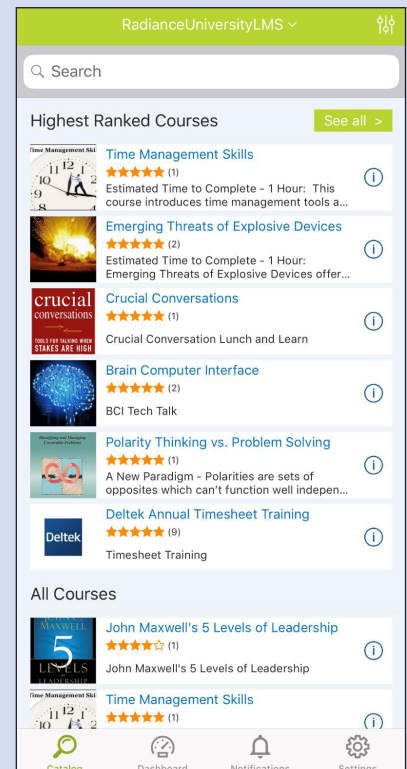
RadianceUniversityLMS

Search

Highest Ranked Courses

See all >

Time Management Skills
Time Management Skills
★★★★★ (1)
Estimated Time to Complete - 1 Hour: This course introduces time management tools a...

Emerging Threats of Explosive Devices
★★★★★ (2)
Estimated Time to Complete - 1 Hour: Emerging Threats of Explosive Devices offer...

crucial conversations
TOOLS FOR TALKING WHEN STAKES ARE HIGH
Crucial Conversations
★★★★★ (1)
Crucial Conversation Lunch and Learn

Brain Computer Interface
★★★★★ (2)
BCI Tech Talk

Polarity Thinking vs. Problem Solving
★★★★★ (1)
A New Paradigm - Polarities are sets of opposites which can't function well indepen...

Deltek
Deltek Annual Timesheet Training
★★★★★ (9)
Timesheet Training

All Courses

MAXWELL
5
LEVELS
LEADERSHIP
John Maxwell's 5 Levels of Leadership
★★★★☆ (1)
John Maxwell's 5 Levels of Leadership

Time Management Skills
Time Management Skills
★★★★★ (1)

Catalog
Dashboard
Notifications
Settings